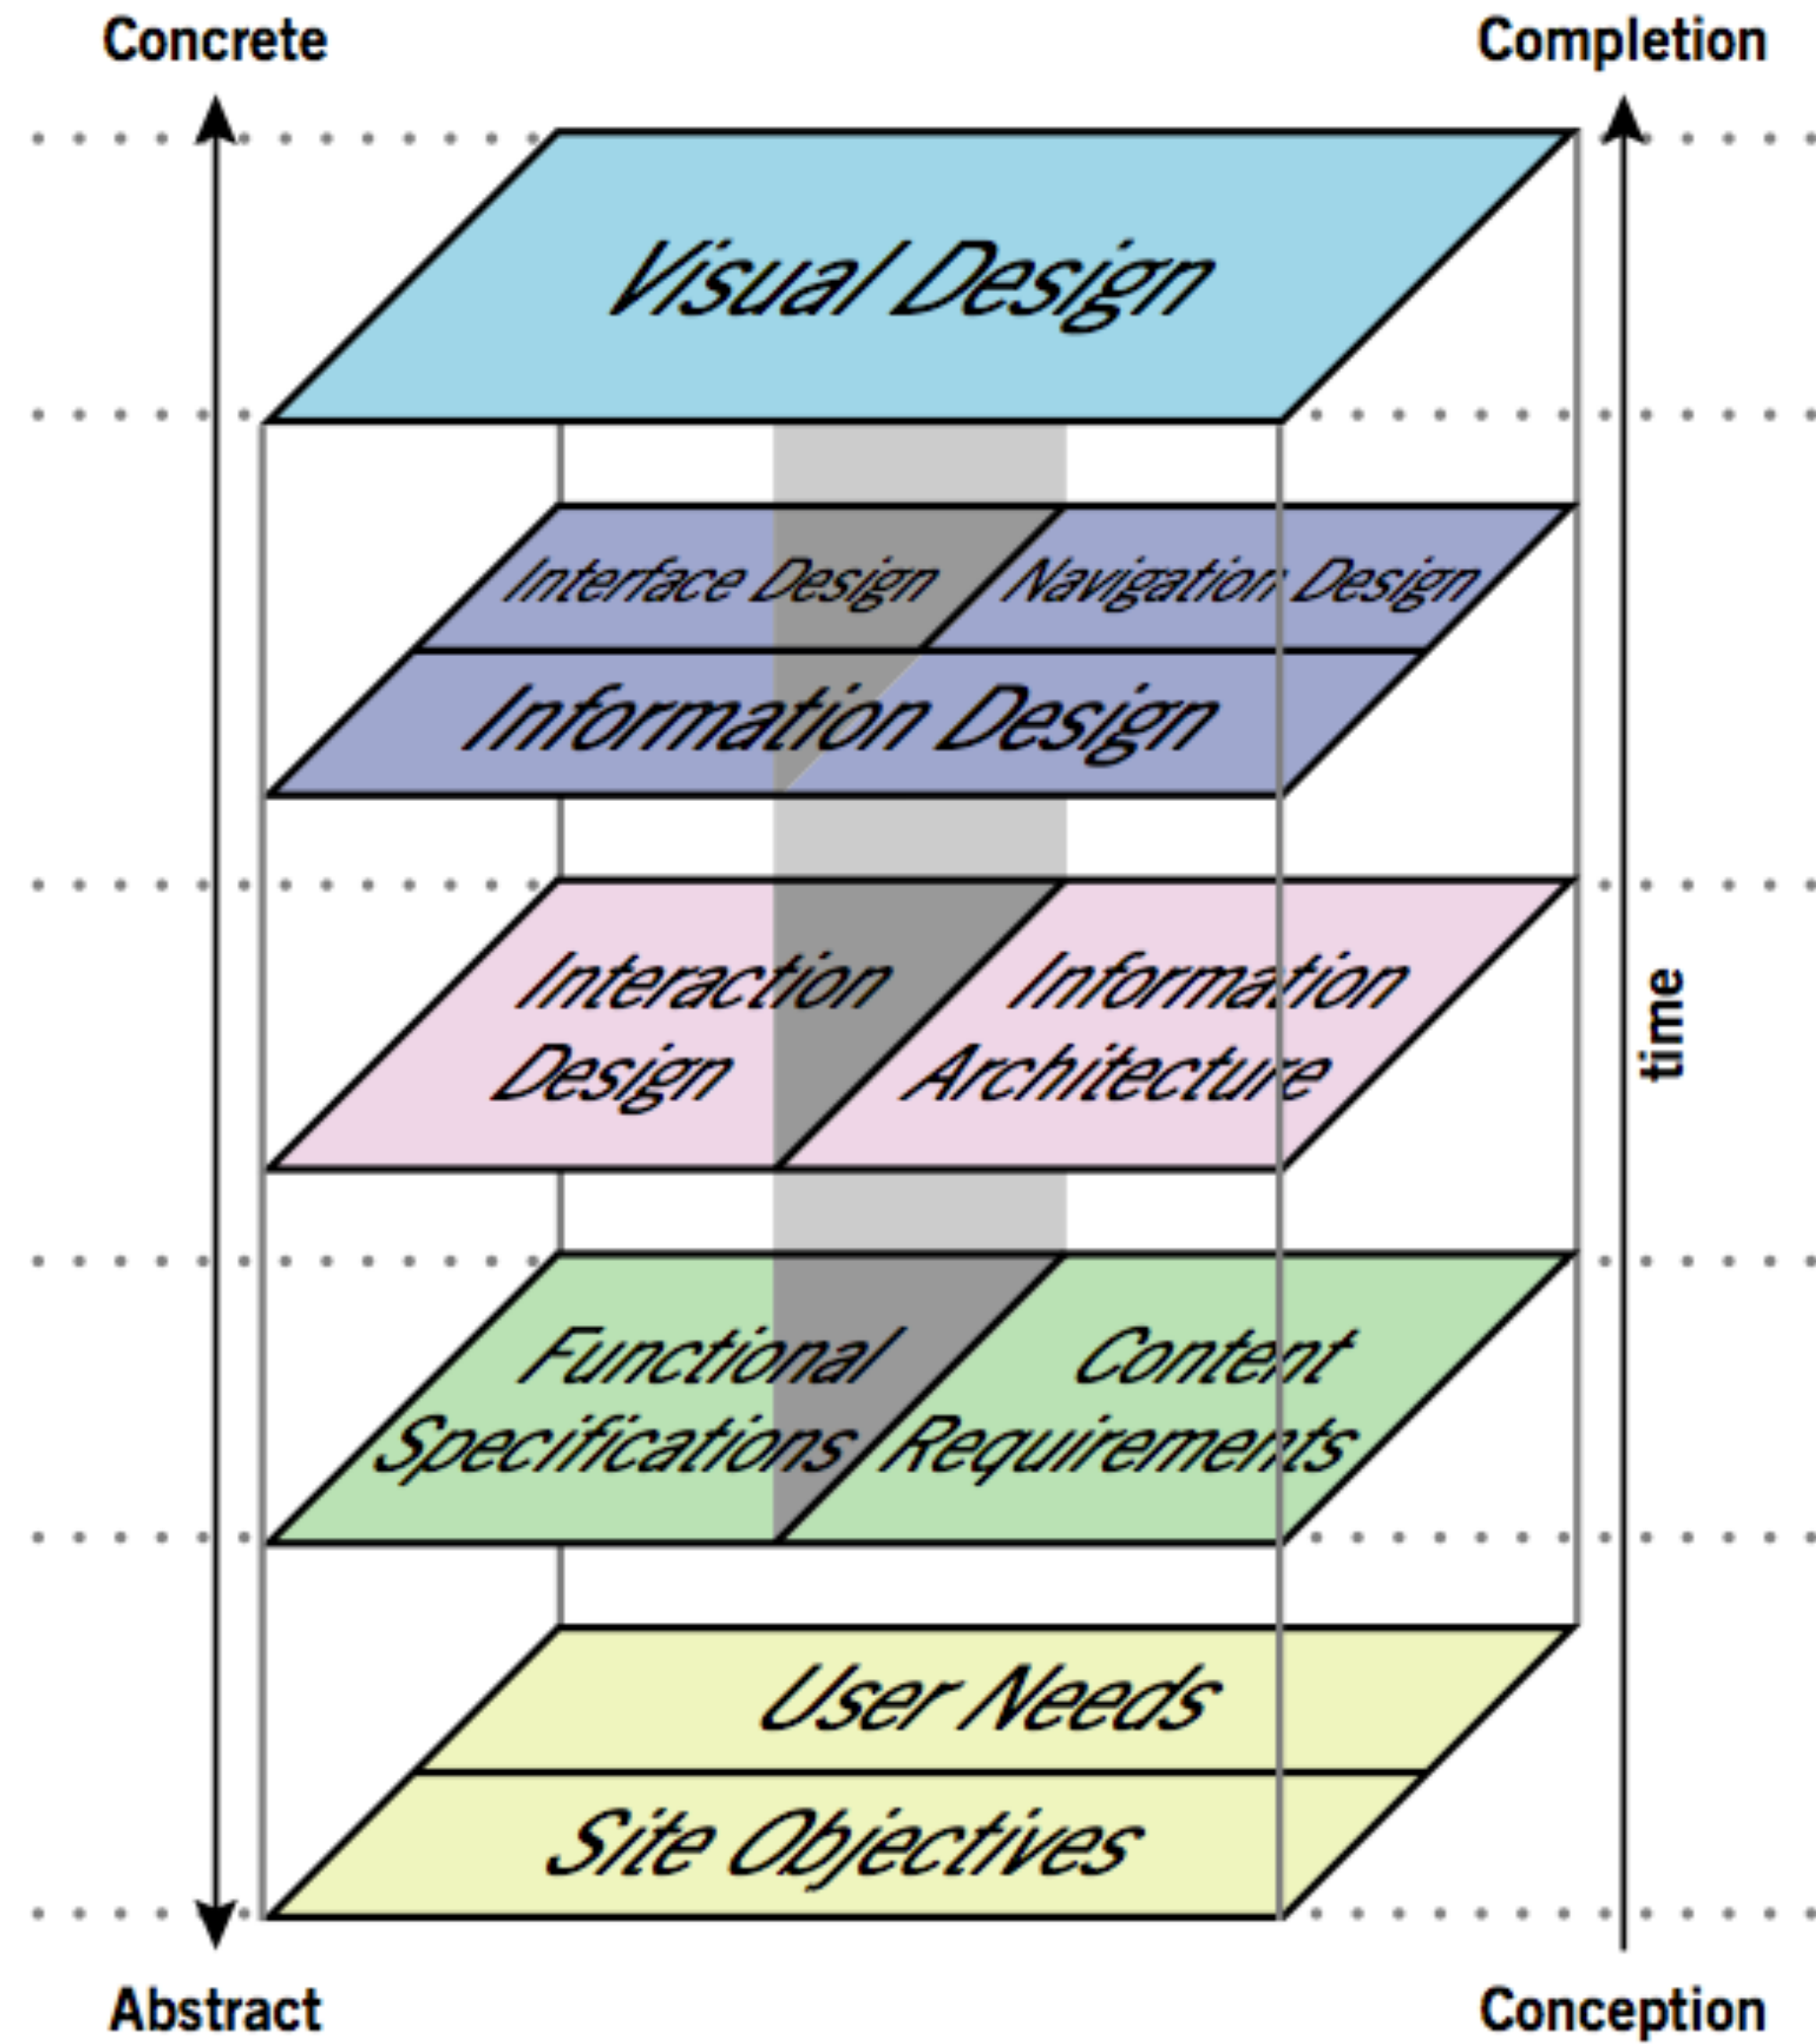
Concrete

Completion

Visual Design

Interface Design

Navigation Design

Information Design

Interaction Design

Information Architecture

time

Functional Specifications

Content Requirements

User Needs

Site Objectives

Abstract

Conception